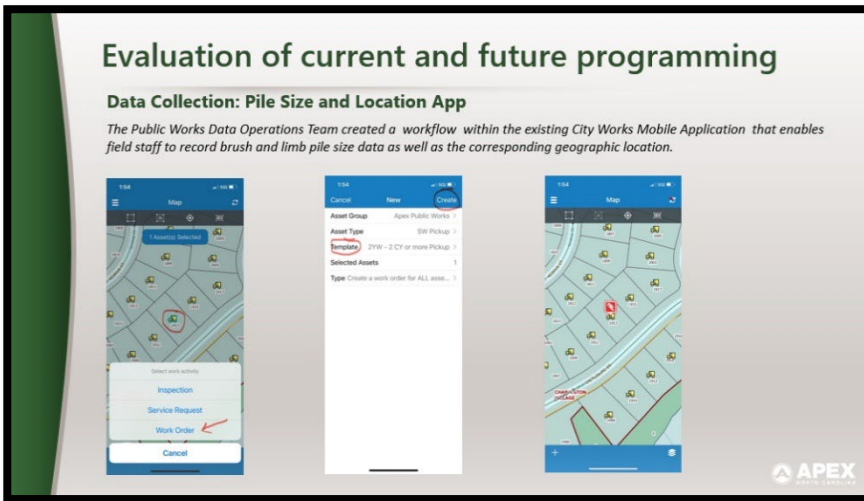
Evaluation of current and future programming

Data Collection: Pile Size and Location App

The Public Works Data Operations Team created a workflow within the existing City Works Mobile Application that enables field staff to record brush and limb pile size data as well as the corresponding geographic location.

1:54

Map

1 Asset(s) Selected

Select work activity

Inspection

Service Request

Work Order

Cancel

1:54

Cancel

New

Create

Asset Group

Apex Public Works

Asset Type

SW Pickup

Template

2YW - 2 CY or more Pickup

Selected Assets

1

Type

Create a work order for ALL asse...

1:54

Map

APEX
NORTH CAROLINA